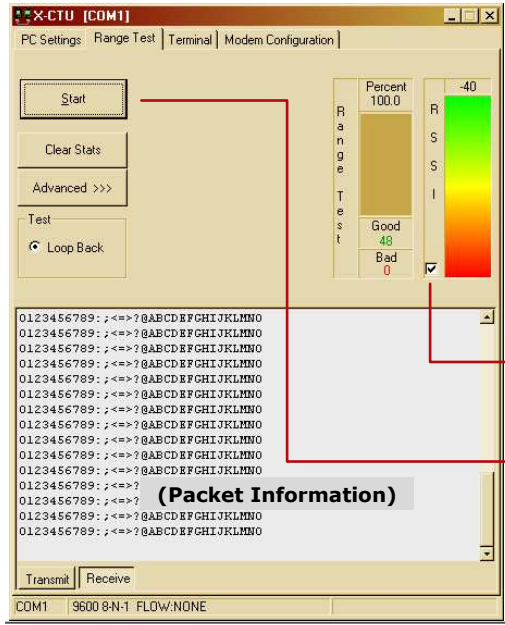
X-CTU [COM1]

PC Settings | Range Test | Terminal | Modem Configuration

Start

Clear Stats

Advanced >>>

Test

Loop Back

Percent
100.0

Range Test

Good
48

Bad
0

RSSI

-40

0123456789:;<=>?@ABCDEFGHIJKLMNO
0123456789:;<=>?@ABCDEFGHIJKLMNO
0123456789:;<=>?@ABCDEFGHIJKLMNO
0123456789:;<=>?@ABCDEFGHIJKLMNO
0123456789:;<=>?@ABCDEFGHIJKLMNO
0123456789:;<=>?@ABCDEFGHIJKLMNO
0123456789:;<=>?@ABCDEFGHIJKLMNO
0123456789:;<=>?@ABCDEFGHIJKLMNO
0123456789:;<=>?@ABCDEFGHIJKLMNO
0123456789:;<=>?@ABCDEFGHIJKLMNO
0123456789:;<=>?@ABCDEFGHIJKLMNO
0123456789:;<=>?
0123456789:;<=>?
0123456789:;<=>?@ABCDEFGHIJKLMNO
0123456789:;<=>?@ABCDEFGHIJKLMNO

(Packet Information)

Transmit | Receive

COM1 | 9600 8-N-1 FLOW:NONE